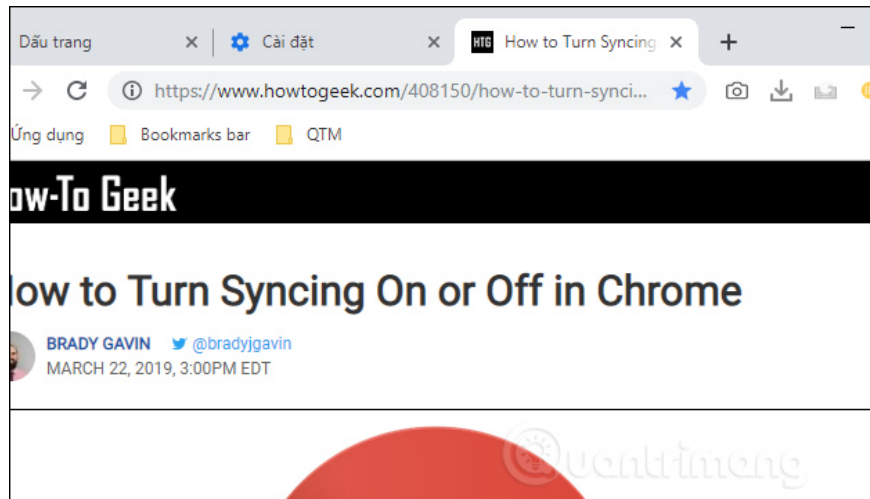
Dấu trang ×
Cài đặt ×
HTG How to Turn Syncing ×
+
https://www.howtogeek.com/408150/how-to-turn-synci...
Ứng dụng
Bookmarks bar
QTM
ow-To Geek
low to Turn Syncing On or Off in Chrome
BRADY GAVIN @bradyjgavin
MARCH 22, 2019, 3:00PM EDT
Quantrimang